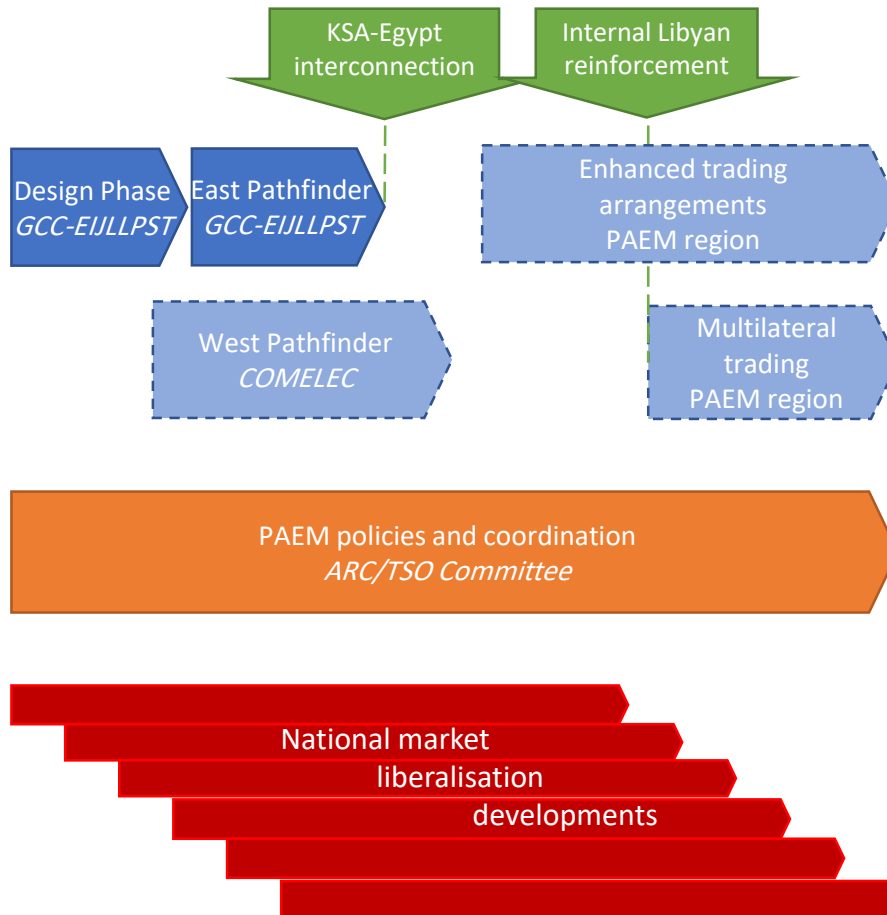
KSA-Egypt interconnection

Internal Libyan reinforcement

Design Phase
*GCC-EIJLLPST*

East Pathfinder
*GCC-EIJLLPST*

Enhanced trading arrangements PAEM region

West Pathfinder
*COMELEC*

Multilateral trading PAEM region

PAEM policies and coordination
*ARC/TSO Committee*

National market liberalisation developments